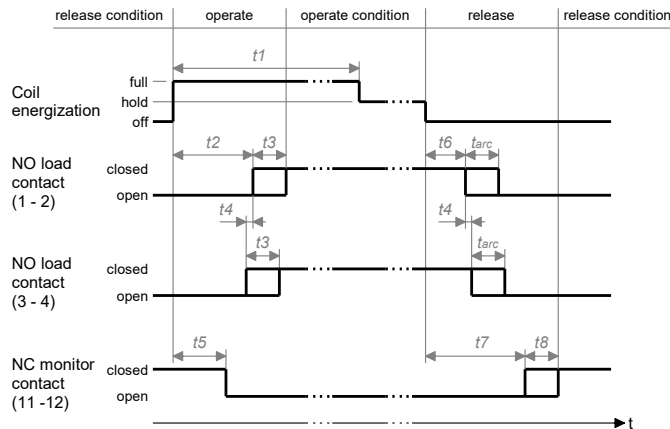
release condition | operate | operate condition | release | release condition

t1

Coil energization
full
hold
off

NO load contact (1 - 2)
closed
open
t2
t3
t6
$t_{arc}$
t4
t4

NO load contact (3 - 4)
closed
open
t3
$t_{arc}$

NC monitor contact (11 -12)
closed
open
t5
t7
t8

t